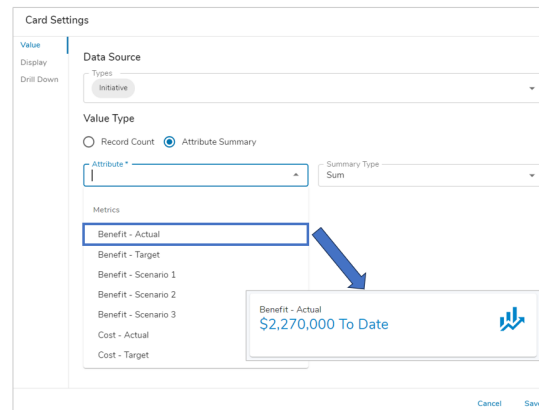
Card Settings

Value
Display
Drill Down

Data Source

Types
Initiative

Value Type

Record Count Attribute Summary

Attribute *

Summary Type
Sum

Metrics

Benefit - Actual
Benefit - Target
Benefit - Scenario 1
Benefit - Scenario 2
Benefit - Scenario 3
Cost - Actual
Cost - Target

Benefit - Actual
$2,270,000 To Date

Cancel Sav